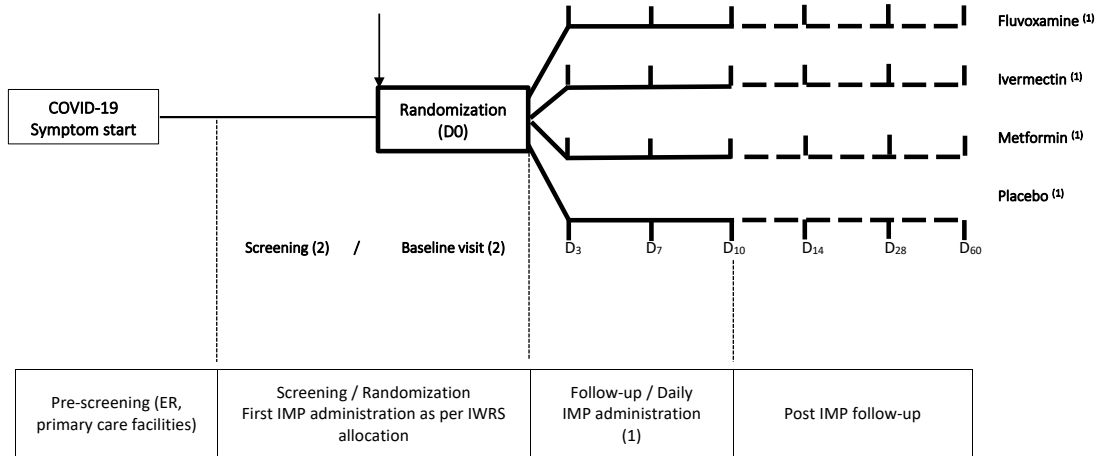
COVID-19
Symptom start

Randomization
(D0)

Fluvoxamine $^{(1)}$

Ivermectin $^{(1)}$

Metformin $^{(1)}$

Placebo $^{(1)}$

Screening (2) / Baseline visit (2)

$D_3$ $D_7$ $D_{10}$ $D_{14}$ $D_{28}$ $D_{60}$

| Pre-screening (ER, primary care facilities) | Screening / Randomization First IMP administration as per IWRS allocation | Follow-up / Daily IMP administration (1) | Post IMP follow-up |
|---|---|---|---|